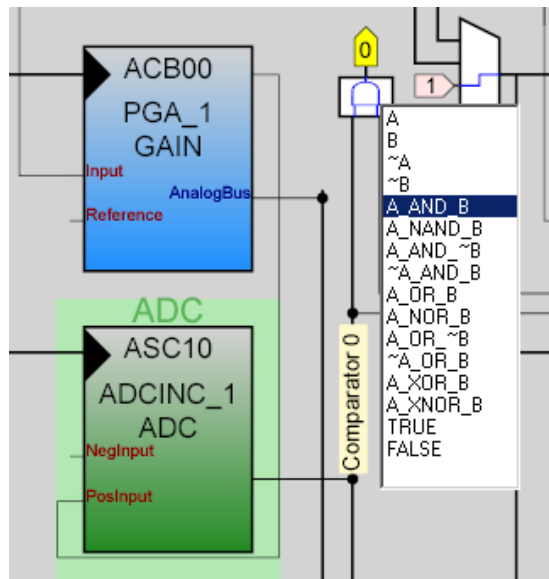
ACB00
PGA_1
GAIN
Input
AnalogBus
Reference

ADC
ASC10
ADCINC_1
ADC
NegInput
PosInput

Comparator 0

0
1

A
B
~A
~B
A_AND_B
A_NAND_B
A_AND_~B
~A_AND_B
A_OR_B
A_NOR_B
A_OR_~B
~A_OR_B
A_XOR_B
A_XNOR_B
TRUE
FALSE